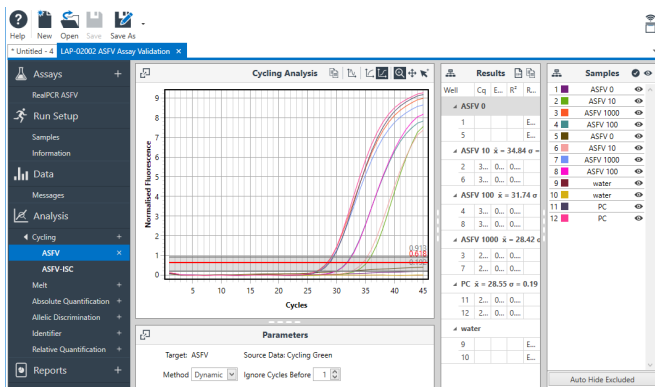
Help New Open Save Save As

* Untitled - 4 LAP-02002 ASFV Assay Validation ×

Assays +
RealPCR ASFV
Run Setup +
Samples
Information
Data +
Messages
Analysis +
◂ Cycling +
ASFV ×
ASFV-ISC
Melt +
Absolute Quantification +
Allelic Discrimination +
Identifier +
Relative Quantification +
Reports +

Cycling Analysis

Normalised Fluorescence

9
8
7
6
5
4
3
2
1
0

5 10 15 20 25 30 35 40 45
Cycles

0.913
0.618
0.5

Parameters

Target: ASFV Source Data: Cycling Green

Method Dynamic Ignore Cycles Before 1

Results

| Well | Cq | E... | R² | R... |
|---|---|---|---|---|
| ASFV 0 | | | | |
| 1 | | | | E... |
| 5 | | | | E... |
| ASFV 10 x̄ = 34.84 σ... | | | | |
| 2 | 3... | 0.... | 0.... | |
| 6 | 3... | 0.... | 0.... | |
| ASFV 100 x̄ = 31.74 σ | | | | |
| 4 | 3... | 0.... | 0.... | |
| 8 | 3... | 0.... | 0.... | |
| ASFV 1000 x̄ = 28.42 σ | | | | |
| 3 | 2... | 0.... | 0.... | |
| 7 | 2... | 0.... | 0.... | |
| PC x̄ = 28.55 σ = 0.19 | | | | |
| 11 | 2... | 0.... | 0.... | |
| 12 | 2... | 0.... | 0.... | |
| water | | | | |
| 9 | | | | E... |
| 10 | | | | E... |

Samples

| | |
|---|---|
| 1 | ASFV 0 |
| 2 | ASFV 10 |
| 3 | ASFV 1000 |
| 4 | ASFV 100 |
| 5 | ASFV 0 |
| 6 | ASFV 10 |
| 7 | ASFV 1000 |
| 8 | ASFV 100 |
| 9 | water |
| 10 | water |
| 11 | PC |
| 12 | PC |

Auto Hide Excluded